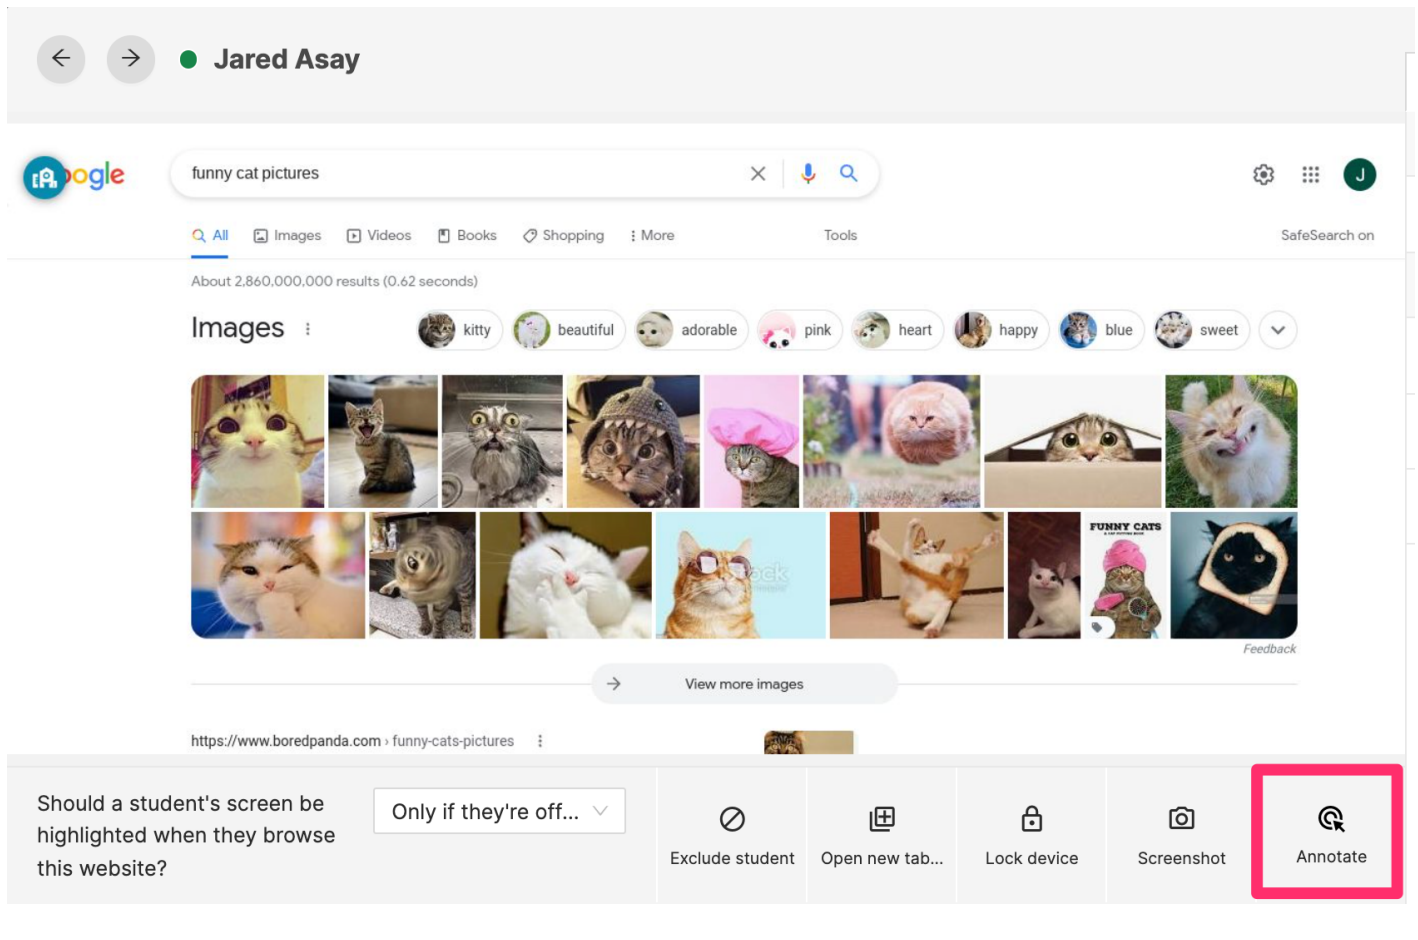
Jared Asay

ogle

funny cat pictures

All Images Videos Books Shopping More Tools SafeSearch on

About 2,860,000,000 results (0.62 seconds)

Images

kitty beautiful adorable pink heart happy blue sweet

FUNNY CATS

Feedback

View more images

https://www.boredpanda.com › funny-cats-pictures

Should a student's screen be highlighted when they browse this website?

Only if they're off...

Exclude student

Open new tab...

Lock device

Screenshot

Annotate